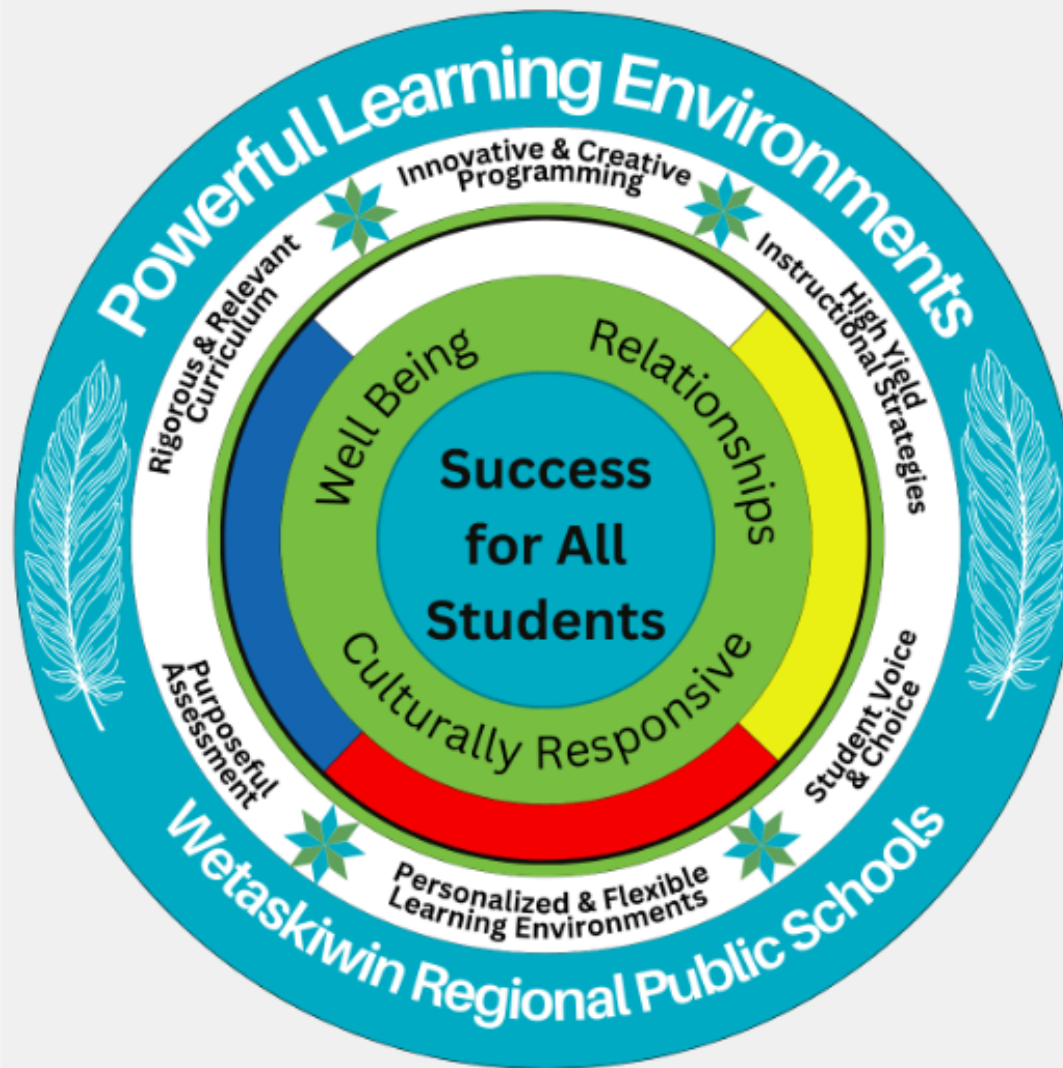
Powerful Learning Environments

Innovative & Creative Programming

High Yield Instructional Strategies

Student Voice & Choice

Personalized & Flexible Learning Environments

Purposeful Assessment

Rigorous & Relevant Curriculum

Well Being

Relationships

Culturally Responsive

Success for All Students

Wetaskiwin Regional Public Schools